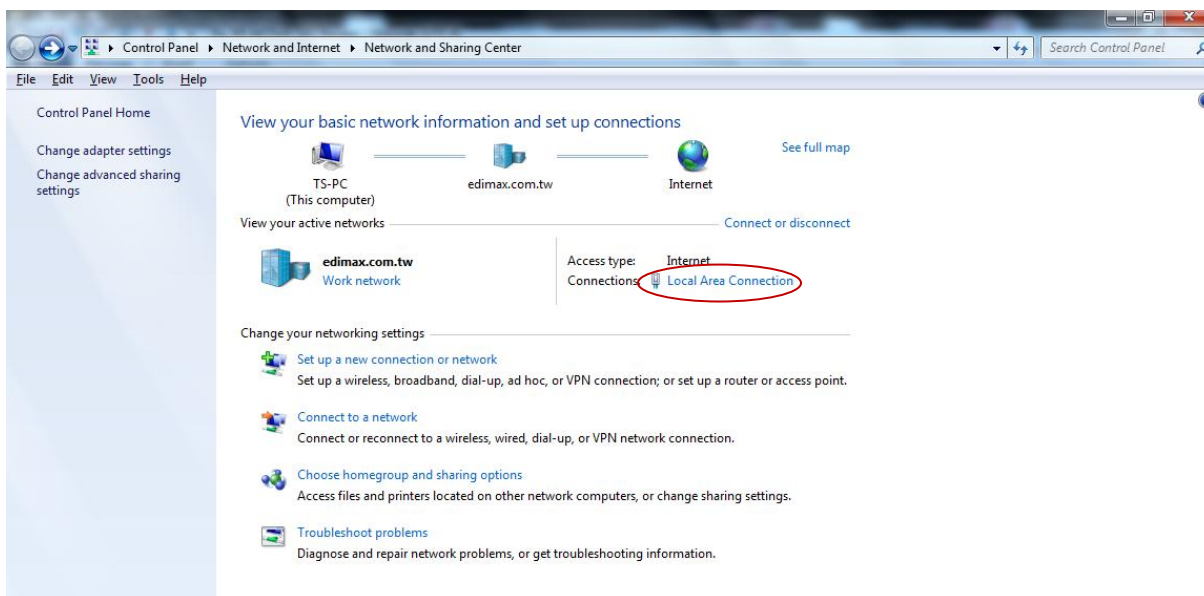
▸ Control Panel ▸ Network and Internet ▸ Network and Sharing Center

Search Control Panel

File Edit View Tools Help

Control Panel Home

Change adapter settings

Change advanced sharing settings

View your basic network information and set up connections

See full map

TS-PC
(This computer)

edimax.com.tw

Internet

View your active networks

Connect or disconnect

edimax.com.tw
Work network

Access type: Internet
Connections: Local Area Connection

Change your networking settings

Set up a new connection or network
Set up a wireless, broadband, dial-up, ad hoc, or VPN connection; or set up a router or access point.

Connect to a network
Connect or reconnect to a wireless, wired, dial-up, or VPN network connection.

Choose homegroup and sharing options
Access files and printers located on other network computers, or change sharing settings.

Troubleshoot problems
Diagnose and repair network problems, or get troubleshooting information.